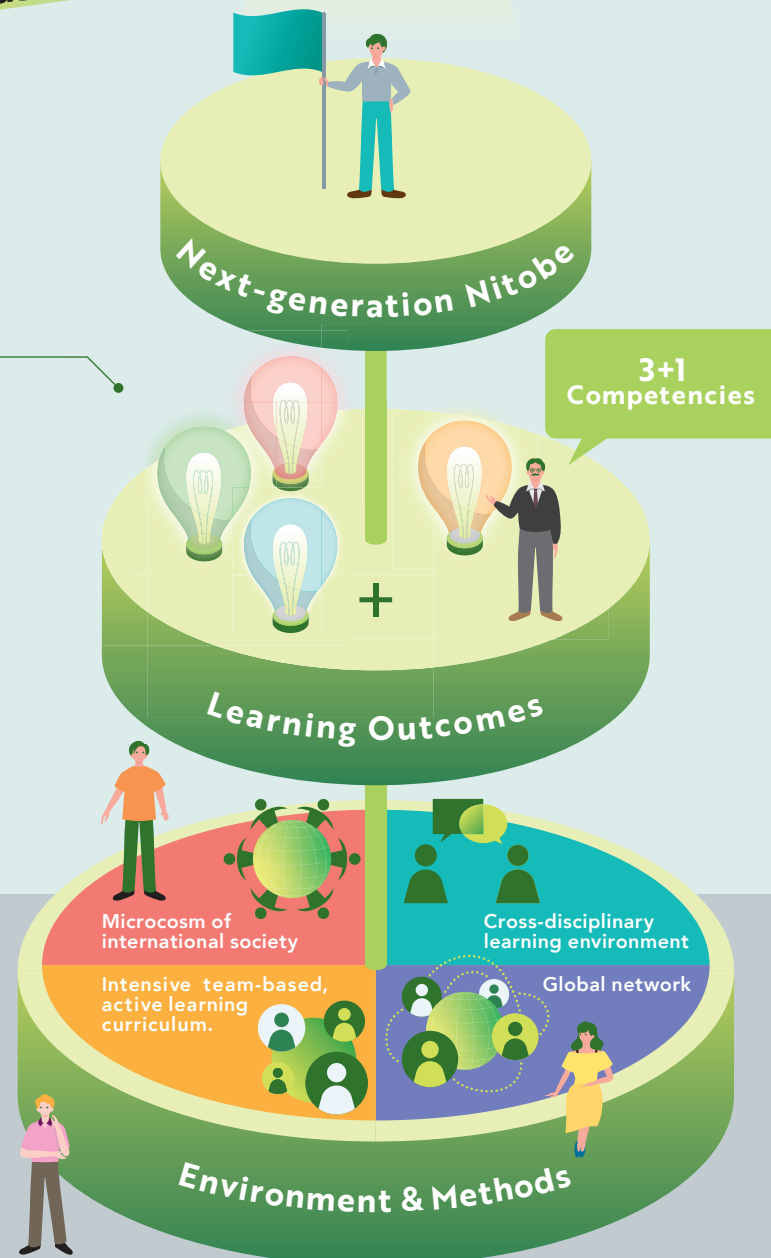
Next-generation Nitobe

3+1
Competencies

+

Learning Outcomes

Microcosm of international society

Cross-disciplinary learning environment

Intensive team-based, active learning curriculum.

Global network

Environment & Methods